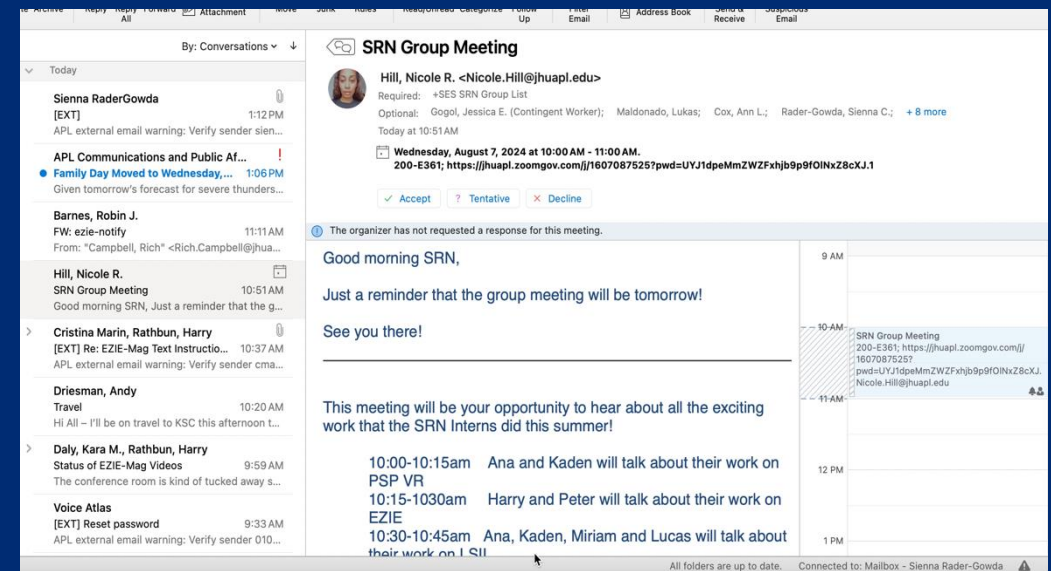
Archive Reply Reply All Forward Attachment Move Junk Rules Read/Unread Categorize Follow Up Filter Email Address Book Send & Receive Suspicious Email

By: Conversations

Today

Sienna RaderGowda
[EXT] 1:12 PM
APL external email warning: Verify sender sien...

APL Communications and Public Af... !
Family Day Moved to Wednesday,... 1:06 PM
Given tomorrow's forecast for severe thunders...

Barnes, Robin J.
FW: ezie-notify 11:11 AM
From: "Campbell, Rich" <Rich.Campbell@jhua...

Hill, Nicole R.
SRN Group Meeting 10:51 AM
Good morning SRN, Just a reminder that the g...

Cristina Marin, Rathbun, Harry
[EXT] Re: EZIE-Mag Text Instructio... 10:37 AM
APL external email warning: Verify sender cma...

Driesman, Andy
Travel 10:20 AM
Hi All – I'll be on travel to KSC this afternoon t...

Daly, Kara M., Rathbun, Harry
Status of EZIE-Mag Videos 9:59 AM
The conference room is kind of tucked away s...

Voice Atlas
[EXT] Reset password 9:33 AM
APL external email warning: Verify sender 010...

SRN Group Meeting

Hill, Nicole R. <Nicole.Hill@jhuapl.edu>
Required: +SES SRN Group List
Optional: Gogol, Jessica E. (Contingent Worker); Maldonado, Lukas; Cox, Ann L.; Rader-Gowda, Sienna C.; + 8 more
Today at 10:51 AM

Wednesday, August 7, 2024 at 10:00 AM - 11:00 AM.
200-E361; https://jhuapl.zoomgov.com/j/1607087525?pwd=UYJ1dpeMmZWZFxhjb9p9fOlNxZ8cXJ.1

Accept ? Tentative Decline

The organizer has not requested a response for this meeting.

Good morning SRN,

Just a reminder that the group meeting will be tomorrow!

See you there!

This meeting will be your opportunity to hear about all the exciting work that the SRN Interns did this summer!

10:00-10:15am Ana and Kaden will talk about their work on PSP VR
10:15-1030am Harry and Peter will talk about their work on EZIE
10:30-10:45am Ana, Kaden, Miriam and Lucas will talk about their work on LSII

9 AM
10 AM
SRN Group Meeting
200-E361; https://jhuapl.zoomgov.com/j/1607087525?pwd=UYJ1dpeMmZWZFxhjb9p9fOlNxZ8cXJ.
Nicole.Hill@jhuapl.edu
11 AM
12 PM
1 PM

All folders are up to date. Connected to: Mailbox - Sienna Rader-Gowda